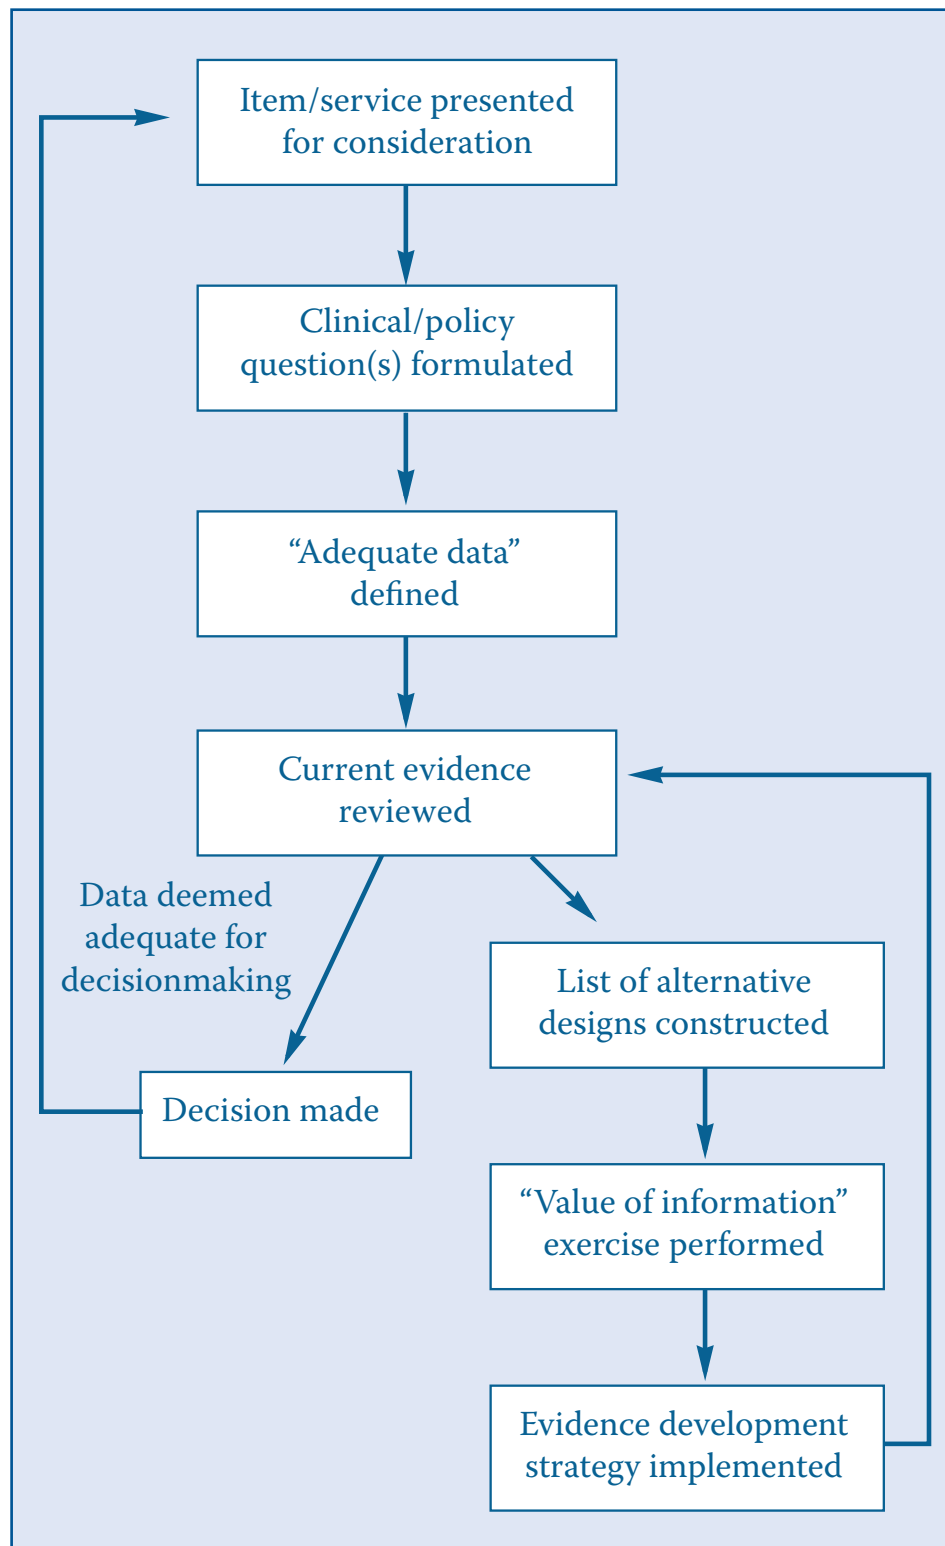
Item/service presented for consideration

Clinical/policy question(s) formulated

“Adequate data” defined

Current evidence reviewed

Data deemed adequate for decisionmaking

Decision made

List of alternative designs constructed

“Value of information” exercise performed

Evidence development strategy implemented